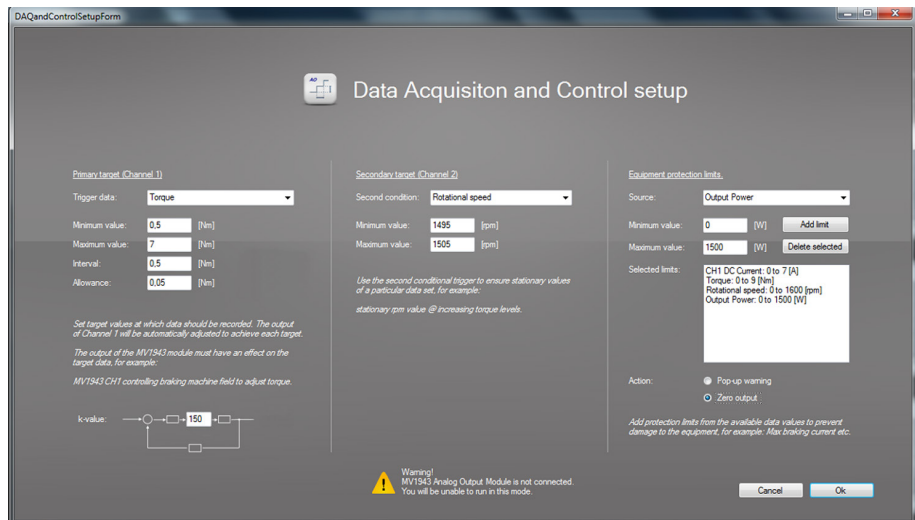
DAQandControlSetupForm

Data Acquisiton and Control setup

Primary target (Channel 1)

Trigger data: Torque

Minimum value: 0,5 [Nm]

Maximum value: 7 [Nm]

Interval: 0,5 [Nm]

Allowance: 0,05 [Nm]

Set target values at which data should be recorded. The output of Channel 1 will be automatically adjusted to achieve each target.

The output of the MV1943 module must have an effect on the target data, for example:

MV1943 CH1 controlling braking machine field to adjust torque.

k-value: 150

Secondary target (Channel 2)

Second condition: Rotational speed

Minimum value: 1495 [rpm]

Maximum value: 1505 [rpm]

Use the second conditional trigger to ensure stationary values of a particular data set, for example:

stationary rpm value @ increasing torque levels.

Equipment protection limits.

Source: Output Power

Minimum value: 0 [W] Add limit

Maximum value: 1500 [W] Delete selected

Selected limits:
CH1 DC Current: 0 to 7 [A]
Torque: 0 to 9 [Nm]
Rotational speed: 0 to 1600 [rpm]
Output Power: 0 to 1500 [W]

Action: Pop-up warning
Zero output

Add protection limits from the available data values to prevent damage to the equipment, for example: Max braking current etc.

Warning!
MV1943 Analog Output Module is not connected.
You will be unable to run in this mode.

Cancel Ok